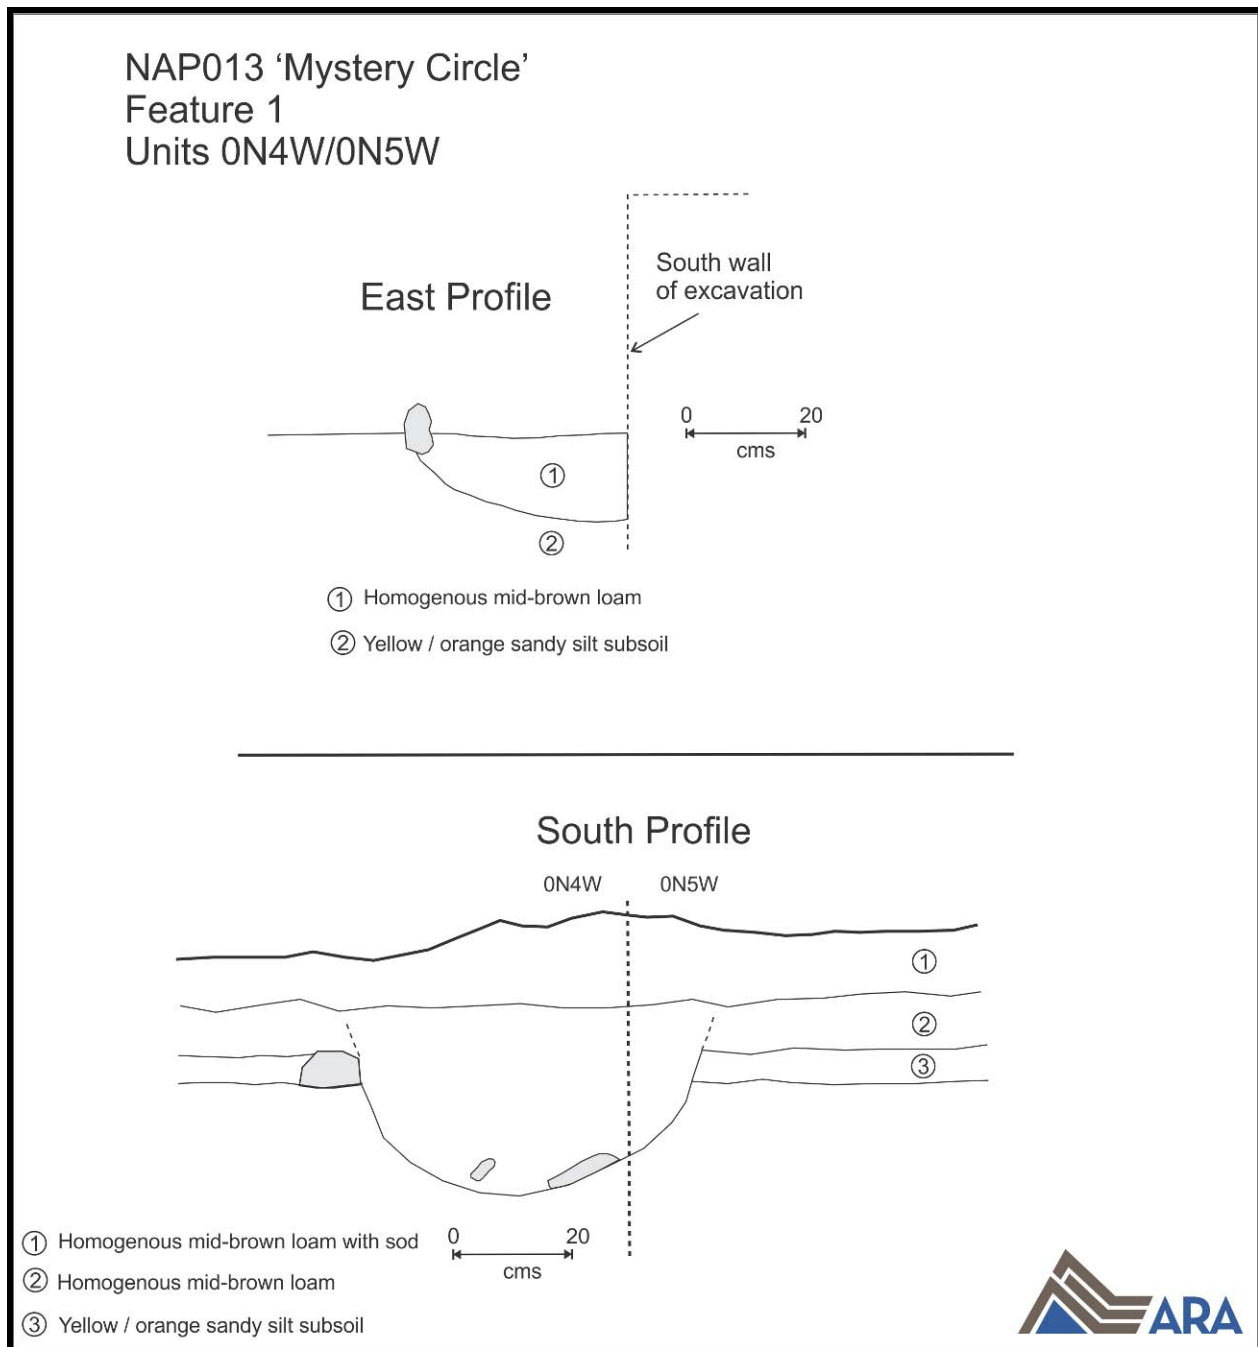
NAP013 'Mystery Circle'
Feature 1
Units 0N4W/0N5W

East Profile

South wall of excavation

0 20
cms

①

②

① Homogenous mid-brown loam

② Yellow / orange sandy silt subsoil

South Profile

0N4W 0N5W

①

②

③

① Homogenous mid-brown loam with sod

② Homogenous mid-brown loam

③ Yellow / orange sandy silt subsoil

0 20
cms

ARA